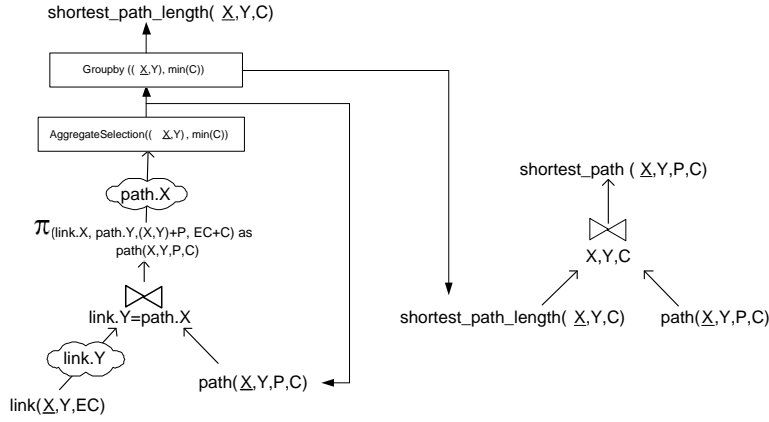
shortest_path_length( X,Y,C)

Groupby (( X,Y), min(C))

AggregateSelection(( X,Y) , min(C))

path.X

$\pi$(link.X, path.Y,(X,Y)+P, EC+C) as path(X,Y,P,C)

link.Y=path.X

link.Y

link(X,Y,EC)

path(X,Y,P,C)

shortest_path ( X,Y,P,C)

X,Y,C

shortest_path_length( X,Y,C)

path(X,Y,P,C)